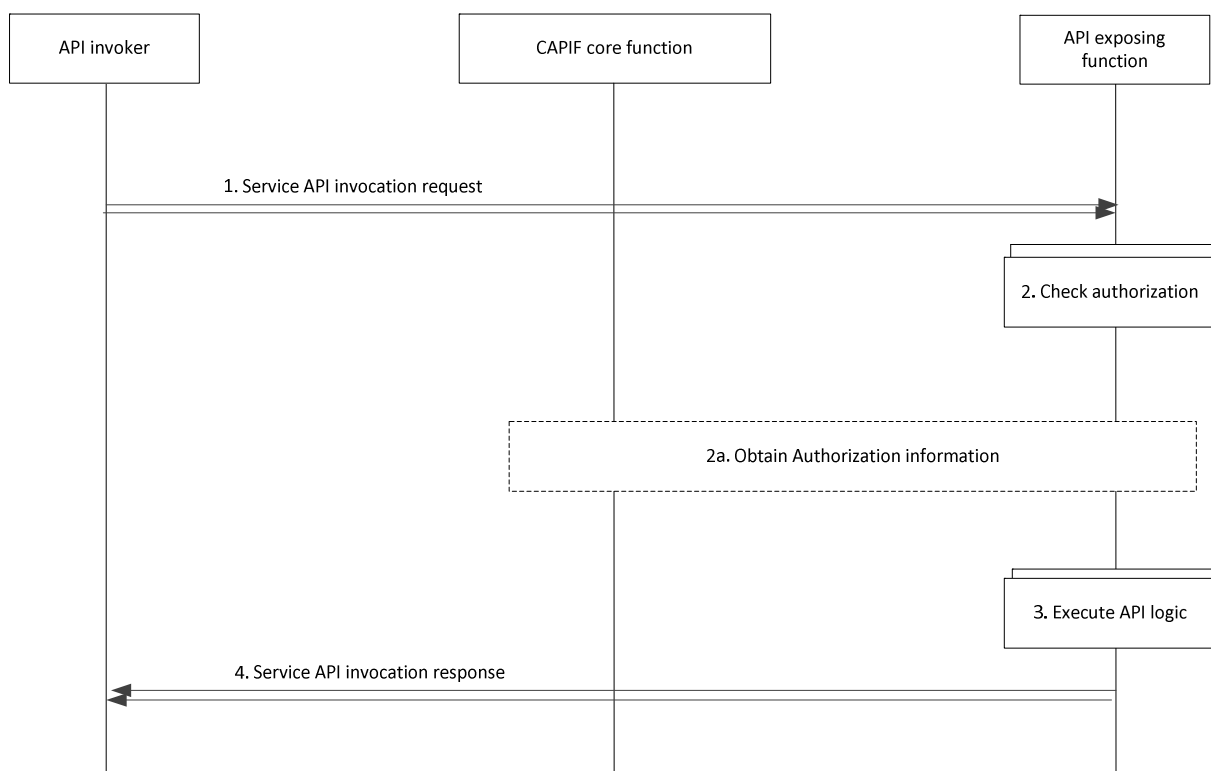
API invoker

CAPIF core function

API exposing function

1. Service API invocation request

2. Check authorization

2a. Obtain Authorization information

3. Execute API logic

4. Service API invocation response